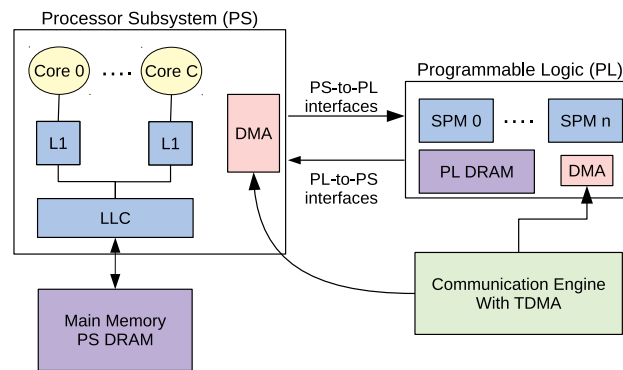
Processor Subsystem (PS)

Core 0

....

Core C

L1

L1

LLC

DMA

PS-to-PL interfaces

PL-to-PS interfaces

Programmable Logic (PL)

SPM 0

....

SPM n

PL DRAM

DMA

Main Memory PS DRAM

Communication Engine With TDMA